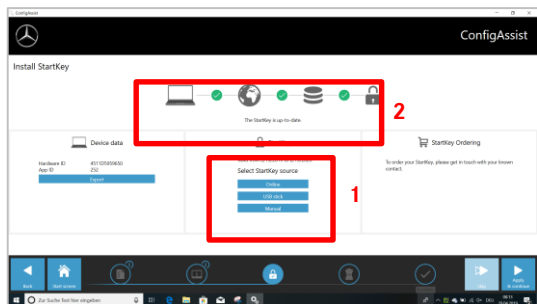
ConfigAssist

ConfigAssist

Install StartKey

2

The StartKey is up-to-date.

Device data

Hardware ID 4311035859650
App ID Z52

Export

Select StartKey source

Online

USB stick

Manual

1

StartKey Ordering

To order your StartKey, please get in touch with your known contact.

Back

Start screen

Apply & continue

Zur Suche Text hier eingeben